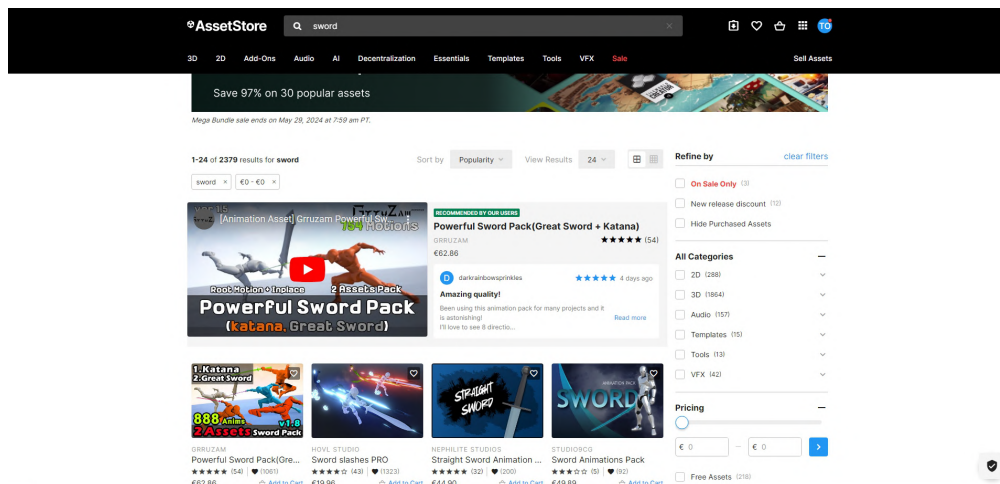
AssetStore
sword
TO
3D 2D Add-Ons Audio AI Decentralization Essentials Templates Tools VFX Sale
Sell Assets

Save 97% on 30 popular assets

Mega Bundle sale ends on May 29, 2024 at 7:59 am PT.

1-24 of 2379 results for sword
Sort by Popularity
View Results 24
sword ×
€0 - €0 ×

[Animation Asset] Grruzam Powerful Sw...
194 Motions
Root Motion + Inplace
2 Assets Pack
Powerful Sword Pack
(katana, Great Sword)

RECOMMENDED BY OUR USERS
Powerful Sword Pack(Great Sword + Katana)
GRRUZAM
(54)
€62.86
D darkrainbowsprinkles
4 days ago
Amazing quality!
Been using this animation pack for many projects and it is astonishing!
I'll love to see 8 directio...
Read more

1.Katana
2.Great Sword
888 Anims
2 Assets Sword Pack
v1.8
GRRUZAM
Powerful Sword Pack(Gre...
(54) (1061)
€62.86
Add to Cart

HOVL STUDIO
Sword slashes PRO
(43) (1323)
€19.96
Add to Cart

STRAIGHT SWORD
NEPHILITE STUDIOS
Straight Sword Animation ...
(32) (200)
€44.90
Add to Cart

ANIMATION PACK
SWORD
STUDIOSCG
Sword Animations Pack
(5) (92)
€49.89
Add to Cart

Refine by
clear filters
On Sale Only (3)
New release discount (12)
Hide Purchased Assets

All Categories
2D (288)
3D (1864)
Audio (157)
Templates (15)
Tools (13)
VFX (42)

Pricing
€ 0
€ 0

Free Assets (218)